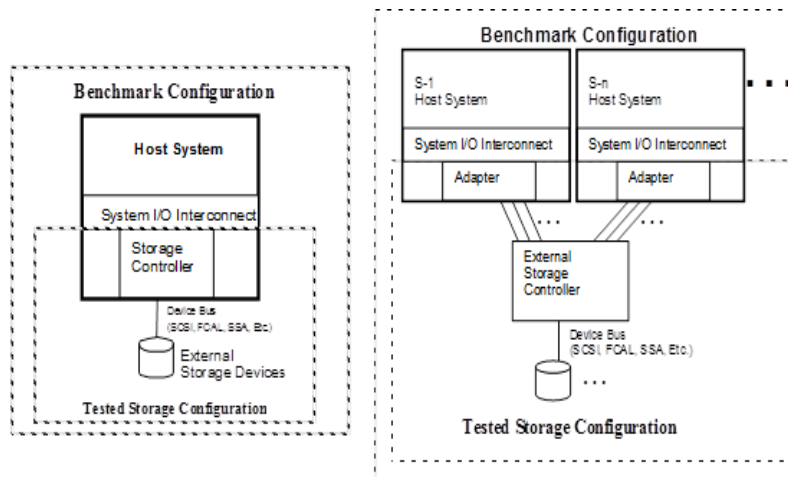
Benchmark Configuration

Host System

System I/O Interconnect

Storage Controller

Device Bus (SCSI, FCAL, SSA, Etc)

External Storage Devices

Tested Storage Configuration

Benchmark Configuration

S-1 Host System

System I/O Interconnect

Adapter

S-n Host System

System I/O Interconnect

Adapter

External Storage Controller

Device Bus (SCSI, FCAL, SSA, Etc.)

Tested Storage Configuration